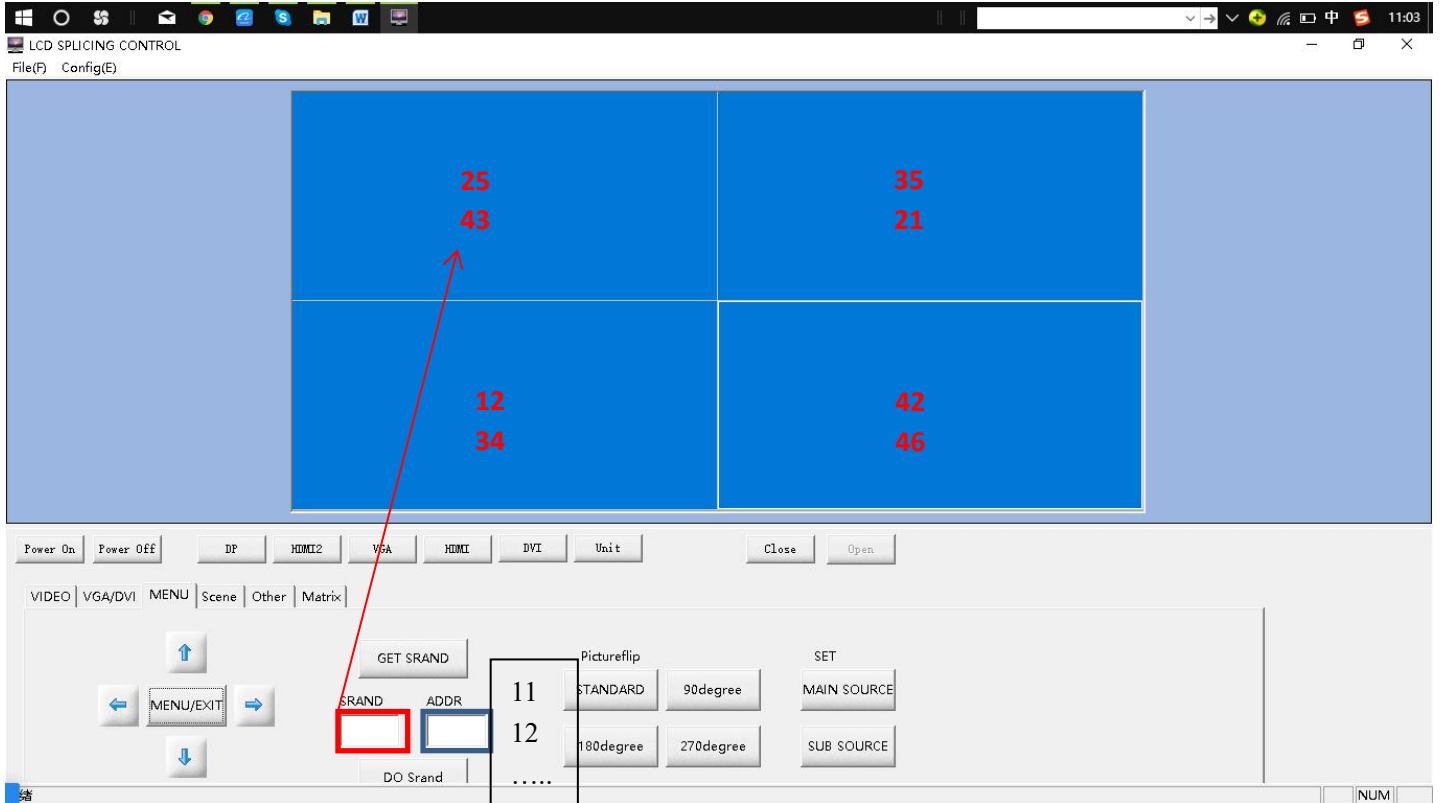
中 11:03

LCD SPLICING CONTROL

File(F) Config(E)

25
43

35
21

12
34

42
46

Power On Power Off DP HDMI2 VGA HDMI DVI Unit Close Open

VIDEO VGA/DVI MENU Scene Other Matrix

MENU/EXIT

GET SRAND

SRAND ADDR

DO Srand

11
12
.....

Pictureflip
STANDARD 90degree
180degree 270degree

SET
MAIN SOURCE
SUB SOURCE

绪

NUM